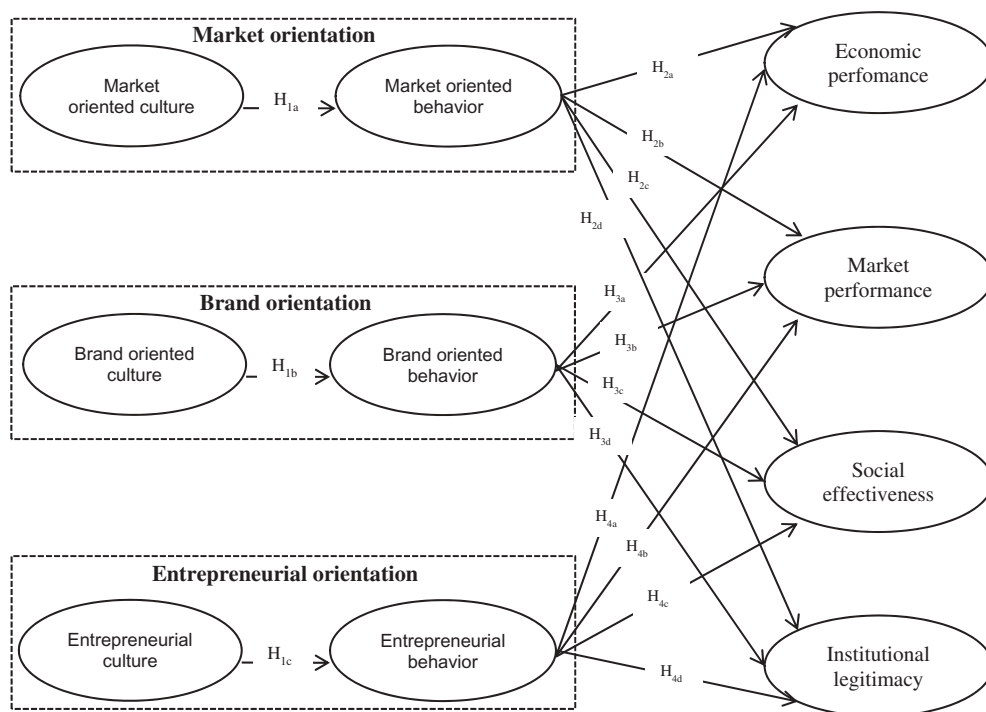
Market orientation

Market oriented culture

$H_{1a}$

Market oriented behavior

Brand orientation

Brand oriented culture

$H_{1b}$

Brand oriented behavior

Entrepreneurial orientation

Entrepreneurial culture

$H_{1c}$

Entrepreneurial behavior

$H_{2a}$

$H_{2b}$

$H_{2c}$

$H_{2d}$

$H_{3a}$

$H_{3b}$

$H_{3c}$

$H_{3d}$

$H_{4a}$

$H_{4b}$

$H_{4c}$

$H_{4d}$

Economic perfomance

Market performance

Social effectiveness

Institutional legitimacy